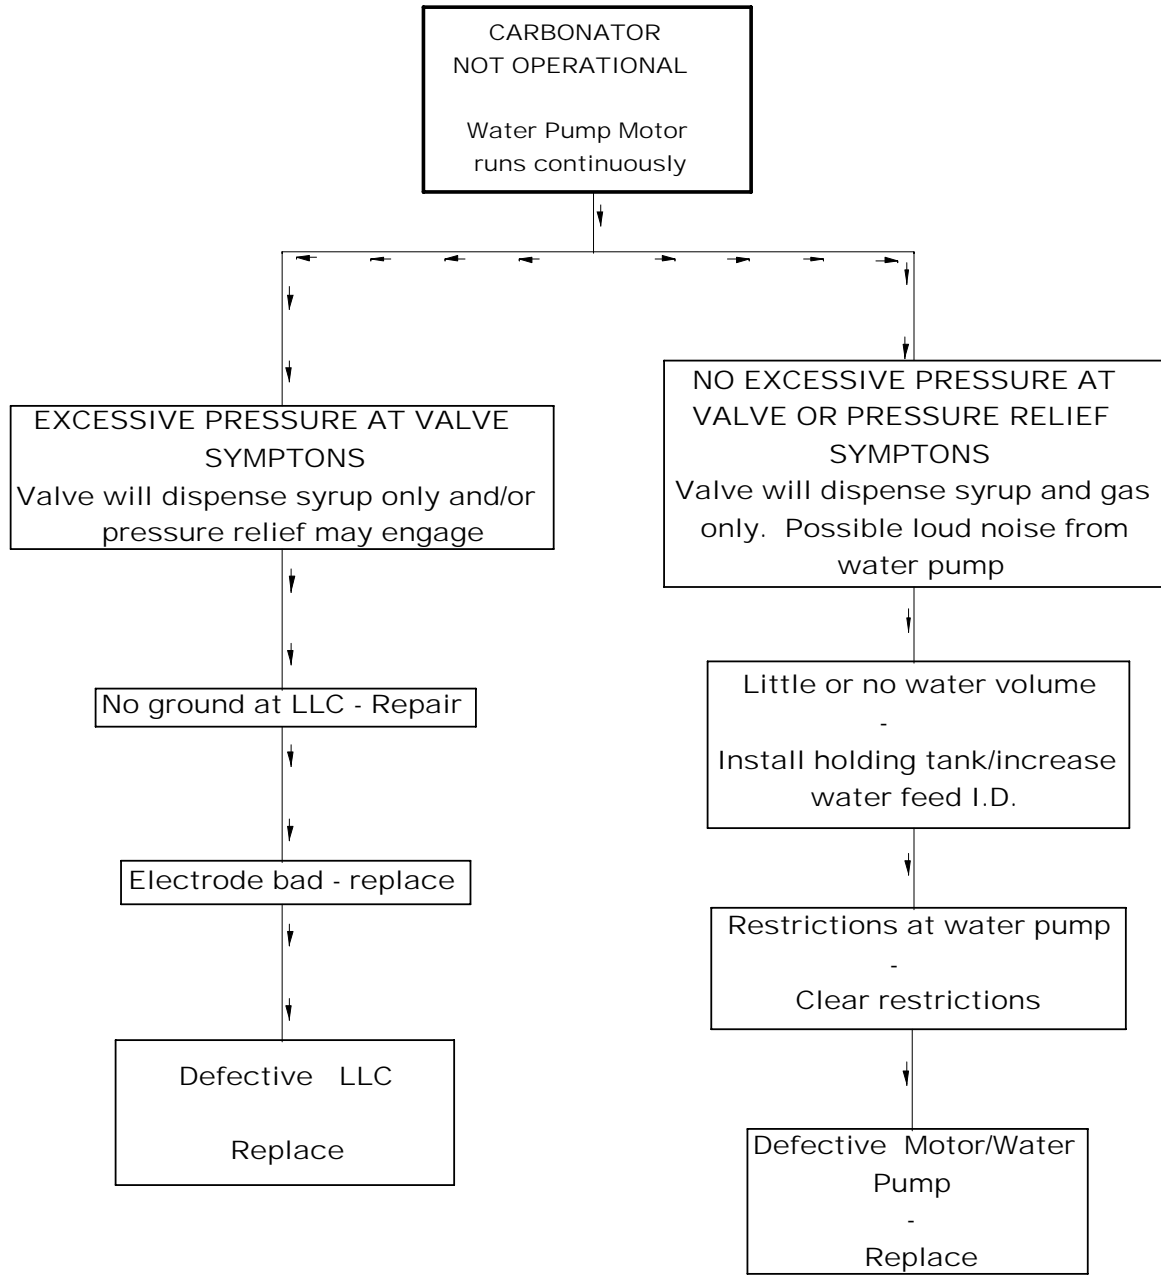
CARBONATOR
NOT OPERATIONAL

Water Pump Motor
runs continuously

EXCESSIVE PRESSURE AT VALVE
SYMPTONS
Valve will dispense syrup only and/or pressure relief may engage

No ground at LLC - Repair

Electrode bad - replace

Defective LLC

Replace

NO EXCESSIVE PRESSURE AT VALVE OR PRESSURE RELIEF
SYMPTONS
Valve will dispense syrup and gas only. Possible loud noise from water pump

Little or no water volume
-
Install holding tank/increase water feed I.D.

Restrictions at water pump
-
Clear restrictions

Defective Motor/Water Pump
-
Replace